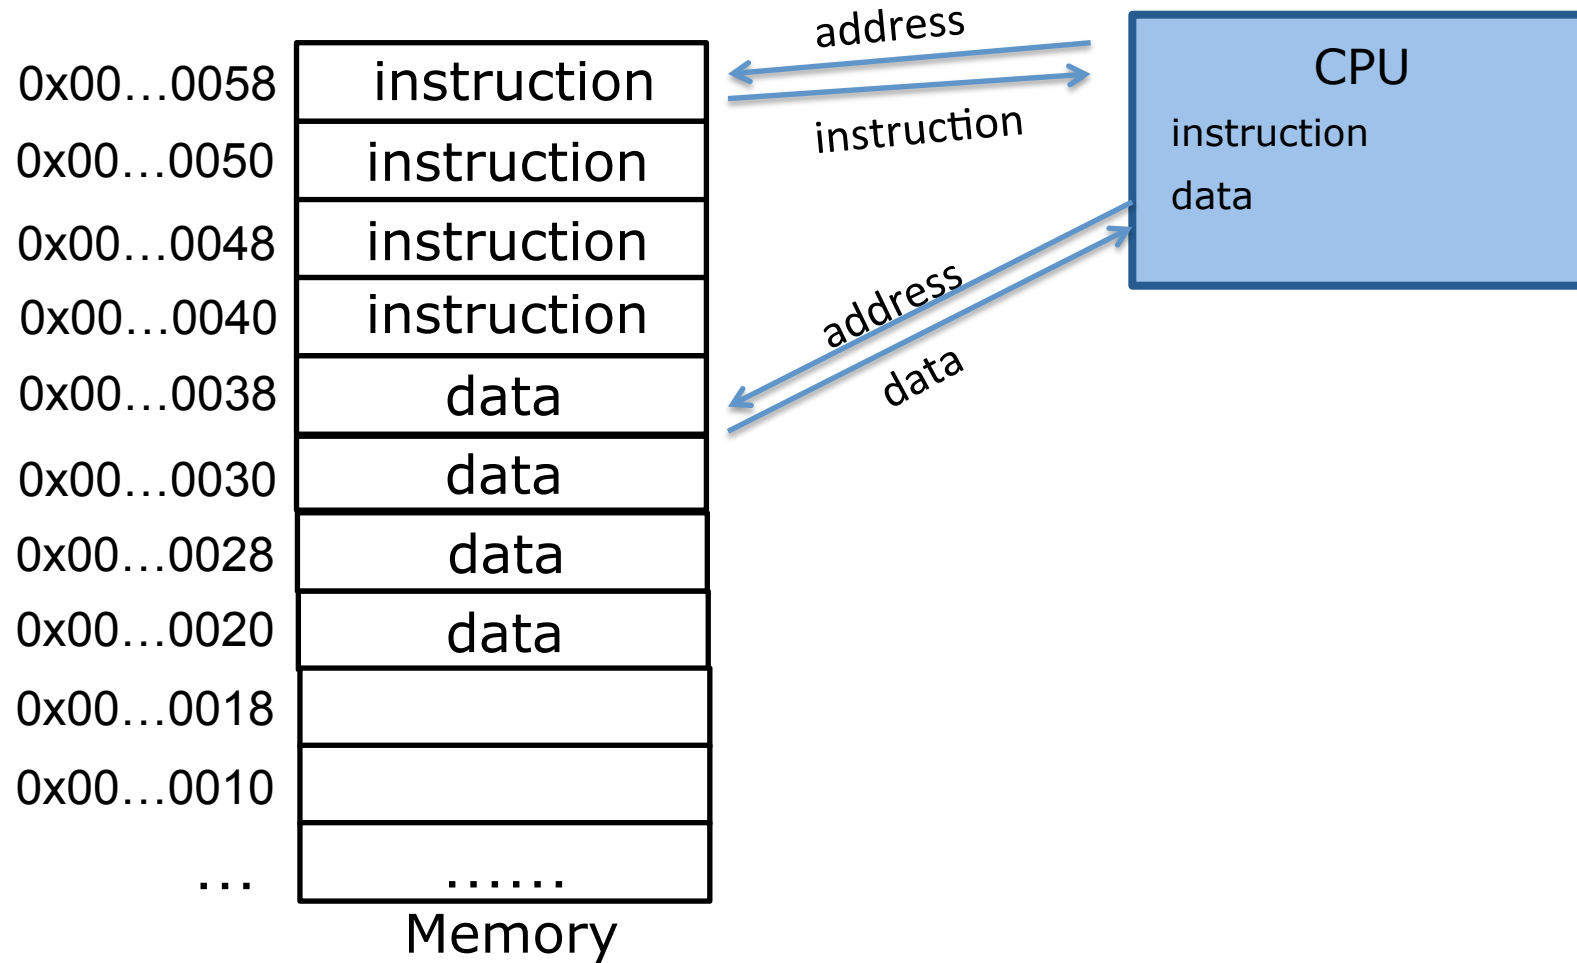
0x00…0058 instruction
0x00…0050 instruction
0x00…0048 instruction
0x00…0040 instruction
0x00…0038 data
0x00…0030 data
0x00…0028 data
0x00…0020 data
0x00…0018
0x00…0010
… ……
Memory

address
instruction

CPU
instruction
data

address
data